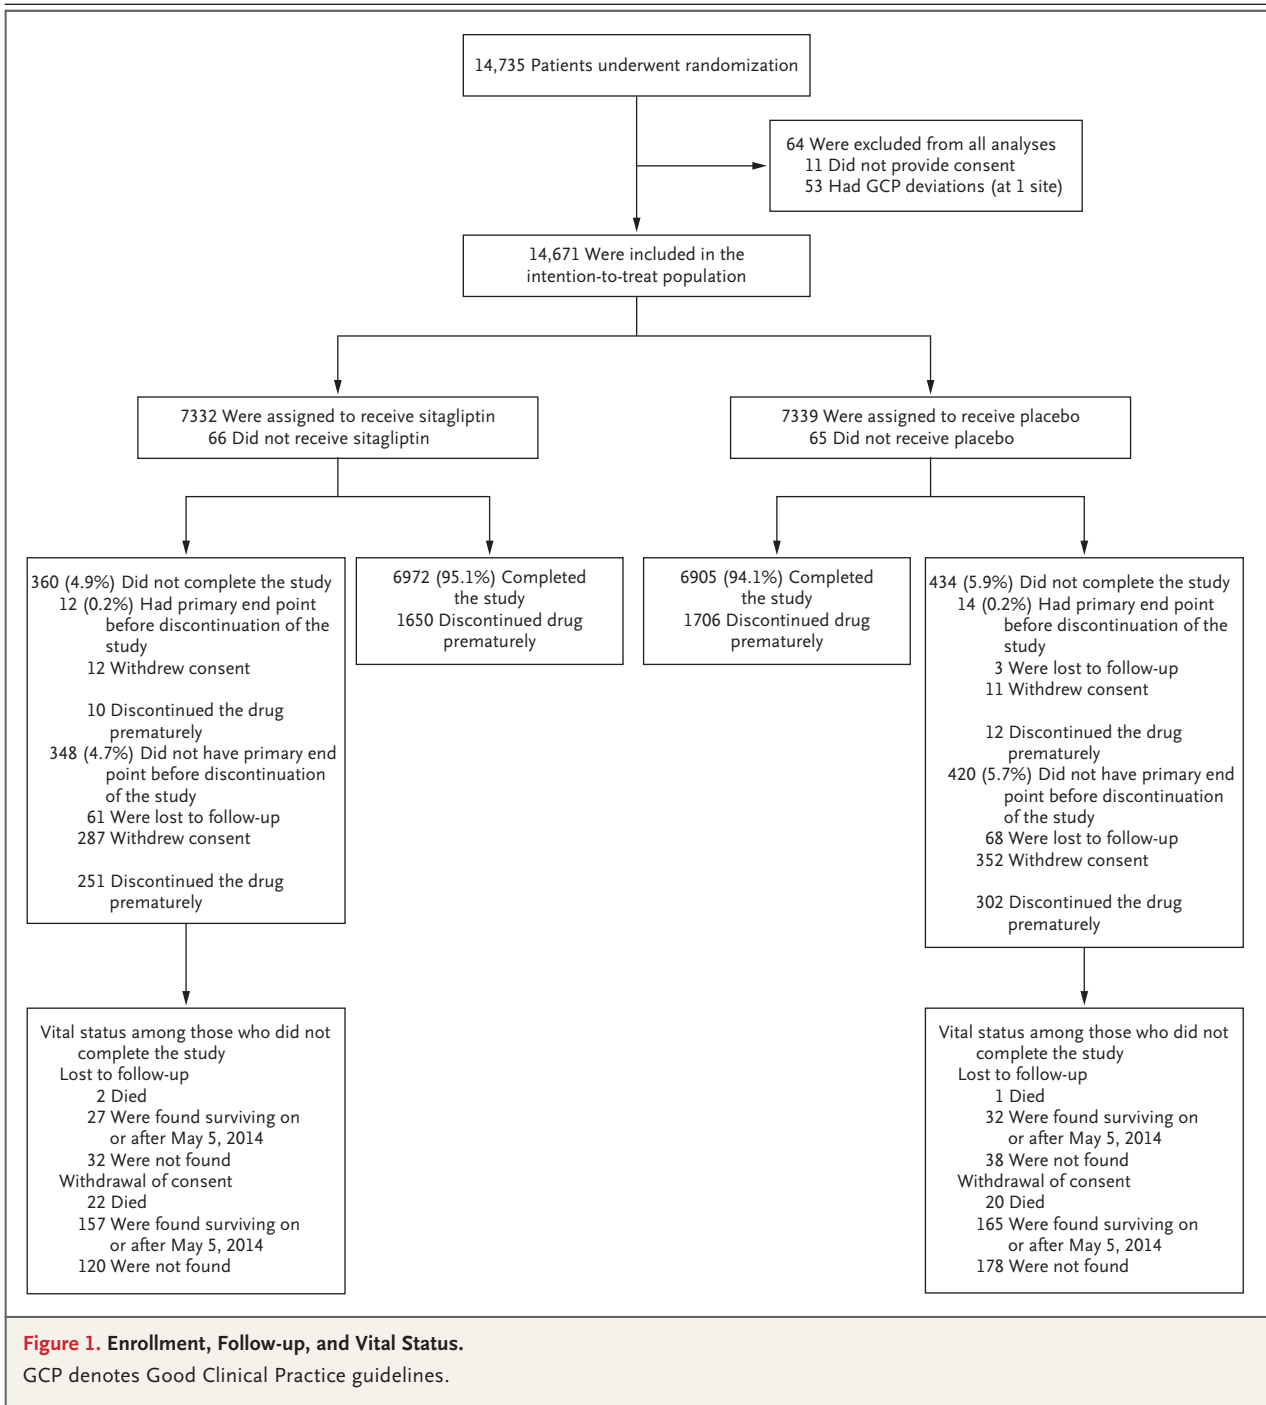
14,735 Patients underwent randomization

64 Were excluded from all analyses
11 Did not provide consent
53 Had GCP deviations (at 1 site)

14,671 Were included in the intention-to-treat population

7332 Were assigned to receive sitagliptin
66 Did not receive sitagliptin

7339 Were assigned to receive placebo
65 Did not receive placebo

360 (4.9%) Did not complete the study
12 (0.2%) Had primary end point before discontinuation of the study
12 Withdrew consent

10 Discontinued the drug prematurely
348 (4.7%) Did not have primary end point before discontinuation of the study
61 Were lost to follow-up
287 Withdrew consent

251 Discontinued the drug prematurely

6972 (95.1%) Completed the study
1650 Discontinued drug prematurely

6905 (94.1%) Completed the study
1706 Discontinued drug prematurely

434 (5.9%) Did not complete the study
14 (0.2%) Had primary end point before discontinuation of the study
3 Were lost to follow-up
11 Withdrew consent

12 Discontinued the drug prematurely
420 (5.7%) Did not have primary end point before discontinuation of the study
68 Were lost to follow-up
352 Withdrew consent

302 Discontinued the drug prematurely

Vital status among those who did not complete the study
Lost to follow-up
2 Died
27 Were found surviving on or after May 5, 2014
32 Were not found
Withdrawal of consent
22 Died
157 Were found surviving on or after May 5, 2014
120 Were not found

Vital status among those who did not complete the study
Lost to follow-up
1 Died
32 Were found surviving on or after May 5, 2014
38 Were not found
Withdrawal of consent
20 Died
165 Were found surviving on or after May 5, 2014
178 Were not found

Figure 1. Enrollment, Follow-up, and Vital Status.
GCP denotes Good Clinical Practice guidelines.